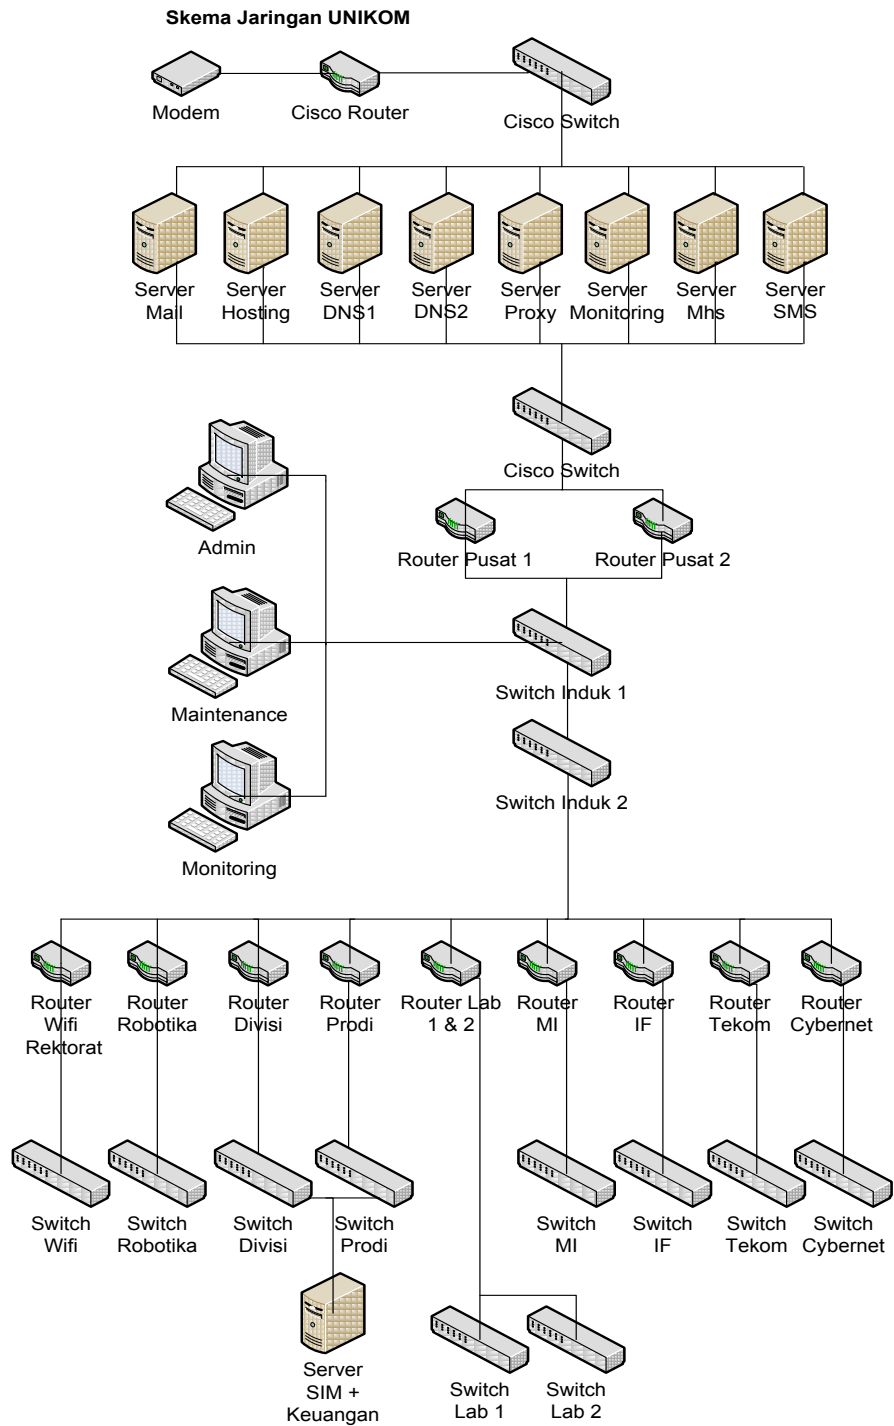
Skema Jaringan UNIKOM

Modem

Cisco Router

Cisco Switch

Server Mail

Server Hosting

Server DNS1

Server DNS2

Server Proxy

Server Monitoring

Server Mhs

Server SMS

Cisco Switch

Admin

Router Pusat 1

Router Pusat 2

Maintenance

Switch Induk 1

Switch Induk 2

Monitoring

Router Wifi Rektorat

Router Robotika

Router Divisi

Router Prodi

Router Lab 1 & 2

Router MI

Router IF

Router Tekom

Router Cybernet

Switch Wifi

Switch Robotika

Switch Divisi

Switch Prodi

Switch MI

Switch IF

Switch Tekom

Switch Cybernet

Server SIM + Keuangan

Switch Lab 1

Switch Lab 2